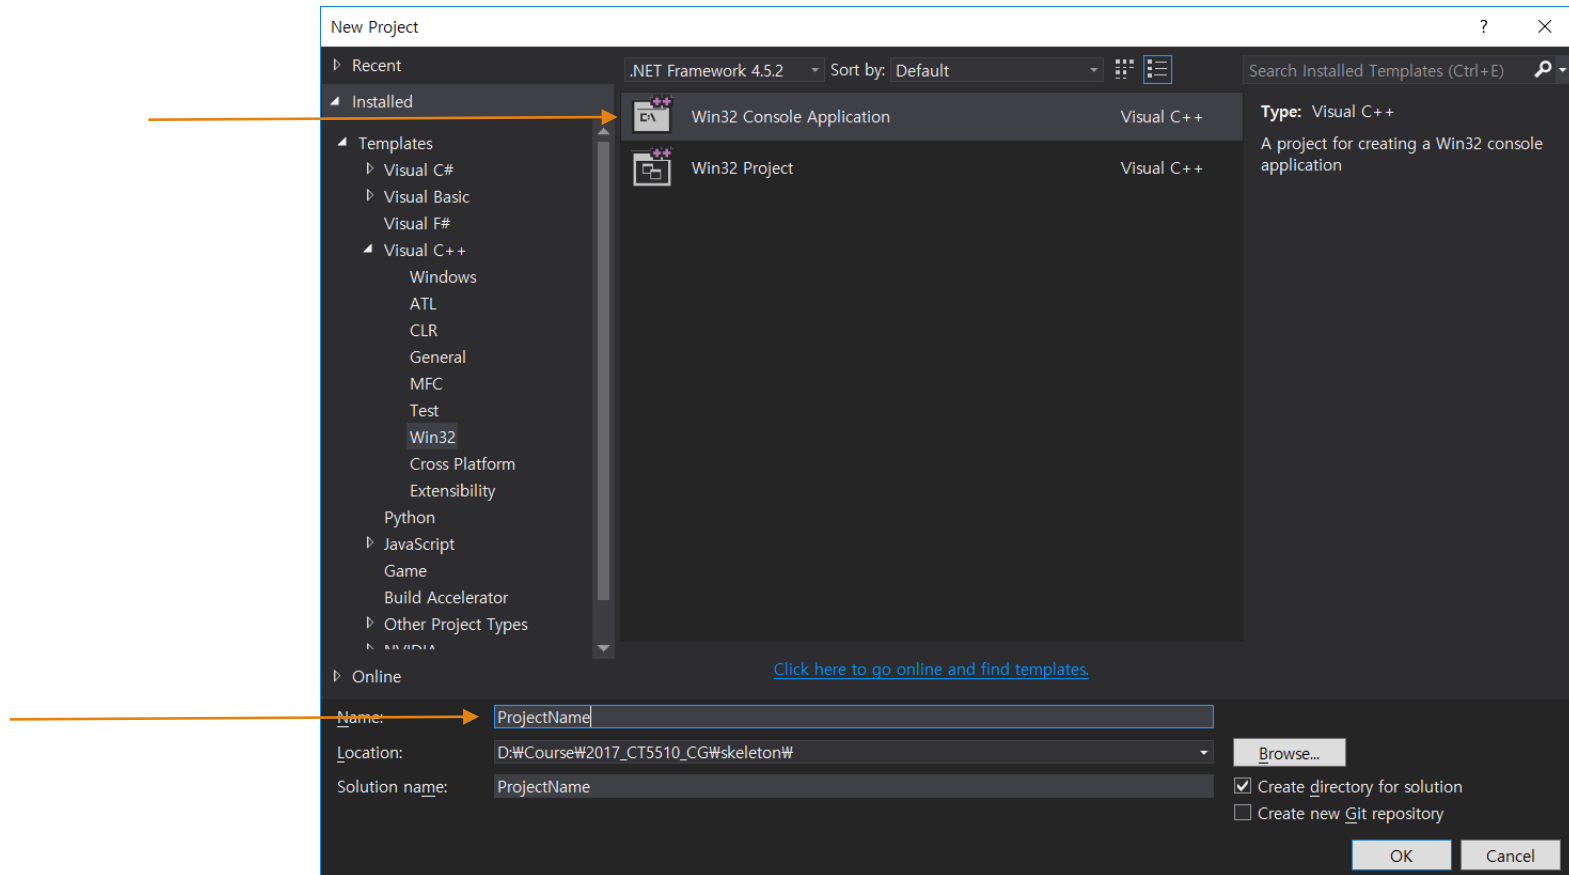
New Project

?

Recent

Installed

Templates

Visual C#

Visual Basic

Visual F#

Visual C++

Windows

ATL

CLR

General

MFC

Test

Win32

Cross Platform

Extensibility

Python

JavaScript

Game

Build Accelerator

Other Project Types

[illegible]

Online

.NET Framework 4.5.2 Sort by: Default

Win32 Console Application Visual C++

Win32 Project Visual C++

Search Installed Templates (Ctrl+E)

Type: Visual C++

A project for creating a Win32 console application

Click here to go online and find templates.

Name: ProjectName

Location: D:₩Course₩2017_CT5510_CG₩skeleton₩

Browse...

Solution name: ProjectName

Create directory for solution

Create new Git repository

OK

Cancel